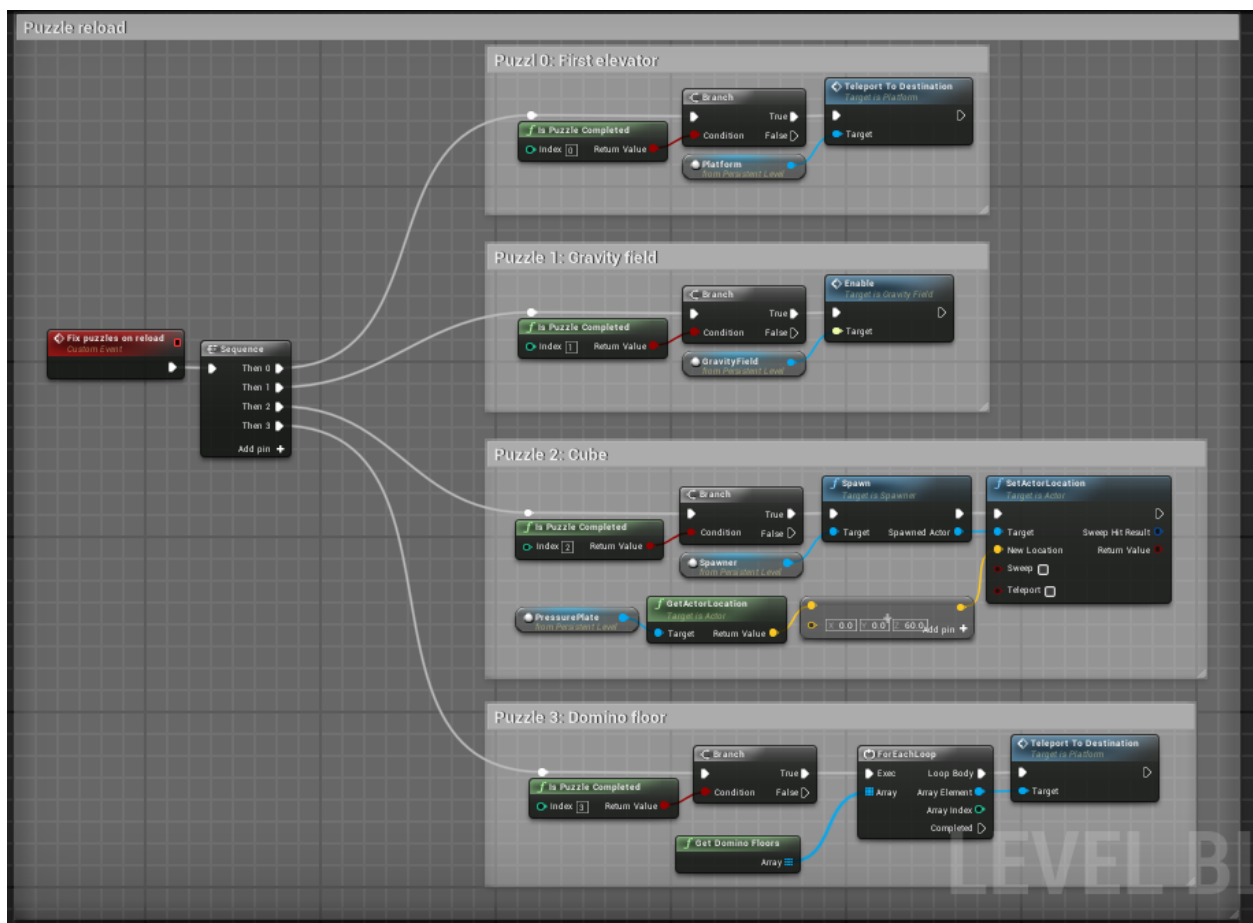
Puzzle reload

Fix puzzles on reload
Custom Event

Sequence
Then 0
Then 1
Then 2
Then 3
Add pin +

Puzzl 0: First elevator

Is Puzzle Completed
Index 0
Return Value

Branch
Condition
True
False

Platform
from Persistent Level

Teleport To Destination
Target is Platform
Target

Puzzle 1: Gravity field

Is Puzzle Completed
Index 1
Return Value

Branch
Condition
True
False

GravityField
from Persistent Level

Enable
Target is Gravity Field
Target

Puzzle 2: Cube

Is Puzzle Completed
Index 2
Return Value

Branch
Condition
True
False

Spawner
from Persistent Level

Spawn
Target is Spawner
Target
Spawned Actor

SetActorLocation
Target is Actor
Target
Sweep Hit Result
New Location
Return Value
Sweep
Teleport

PressurePlate
from Persistent Level

GetActorLocation
Target is Actor
Target
Return Value

X 0.0 Y 0.0 Z 60.0
Add pin +

Puzzle 3: Domino floor

Is Puzzle Completed
Index 3
Return Value

Branch
Condition
True
False

ForEachLoop
Exec
Loop Body
Array
Array Element
Array Index
Completed

Teleport To Destination
Target is Platform
Target

Get Domino Floors
Array

LEVEL BL